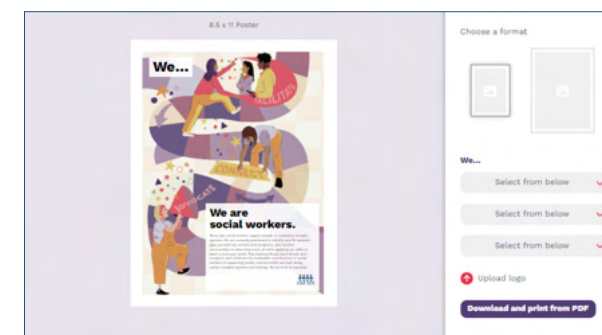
8.5 x 11 Poster

We...

FACILITATE

CONNECT

ADVOCATE

We are social workers.

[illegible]

Choose a format

We...

Select from below

Select from below

Select from below

Upload logo

Download and print from PDF